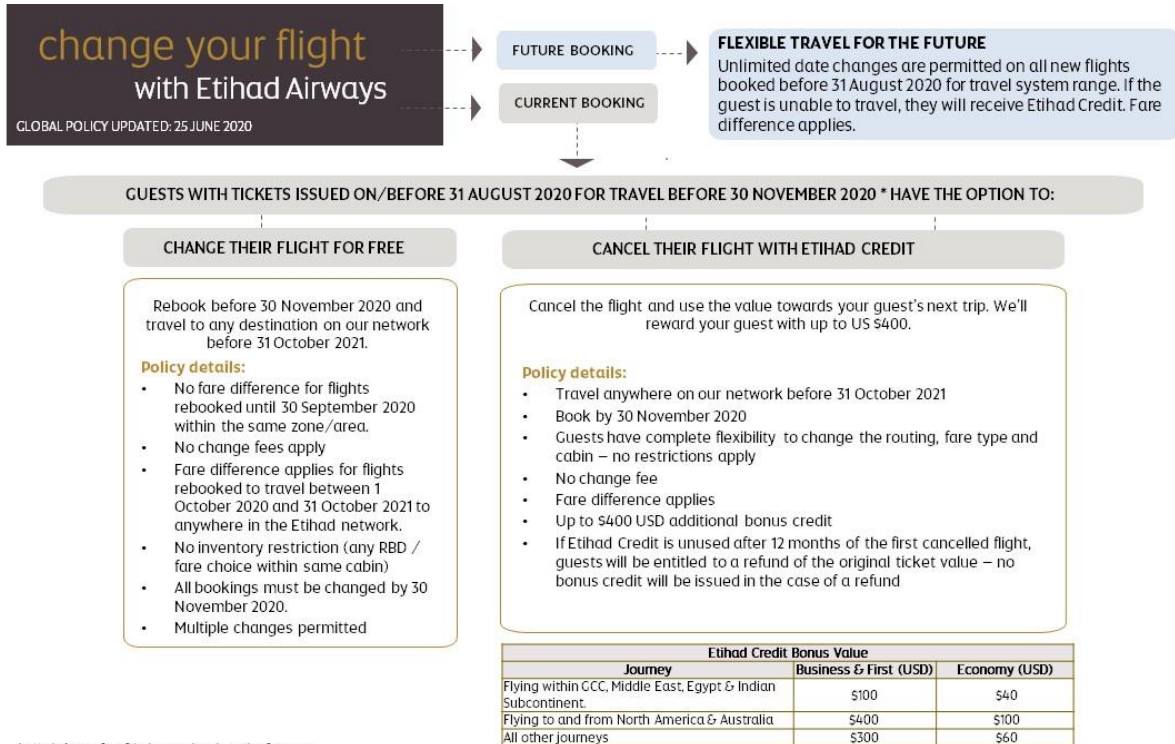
change your flight
with Etihad Airways
GLOBAL POLICY UPDATED: 25 JUNE 2020

FUTURE BOOKING

CURRENT BOOKING

FLEXIBLE TRAVEL FOR THE FUTURE
Unlimited date changes are permitted on all new flights booked before 31 August 2020 for travel system range. If the guest is unable to travel, they will receive Etihad Credit. Fare difference applies.

GUESTS WITH TICKETS ISSUED ON/BEFORE 31 AUGUST 2020 FOR TRAVEL BEFORE 30 NOVEMBER 2020 * HAVE THE OPTION TO:

CHANGE THEIR FLIGHT FOR FREE

Rebook before 30 November 2020 and travel to any destination on our network before 31 October 2021.

Policy details:
- No fare difference for flights rebooked until 30 September 2020 within the same zone/area.
- No change fees apply
- Fare difference applies for flights rebooked to travel between 1 October 2020 and 31 October 2021 to anywhere in the Etihad network.
- No inventory restriction (any RBD / fare choice within same cabin)
- All bookings must be changed by 30 November 2020.
- Multiple changes permitted

CANCEL THEIR FLIGHT WITH ETIHAD CREDIT

Cancel the flight and use the value towards your guest's next trip. We'll reward your guest with up to US $400.

Policy details:
- Travel anywhere on our network before 31 October 2021
- Book by 30 November 2020
- Guests have complete flexibility to change the routing, fare type and cabin – no restrictions apply
- No change fee
- Fare difference applies
- Up to $400 USD additional bonus credit
- If Etihad Credit is unused after 12 months of the first cancelled flight, guests will be entitled to a refund of the original ticket value – no bonus credit will be issued in the case of a refund

| Etihad Credit Bonus Value | | |
|---|---|---|
| Journey | Business & First (USD) | Economy (USD) |
| Flying within GCC, Middle East, Egypt & Indian Subcontinent. | $100 | $40 |
| Flying to and from North America & Australia | $400 | $100 |
| All other journeys | $300 | $60 |

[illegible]